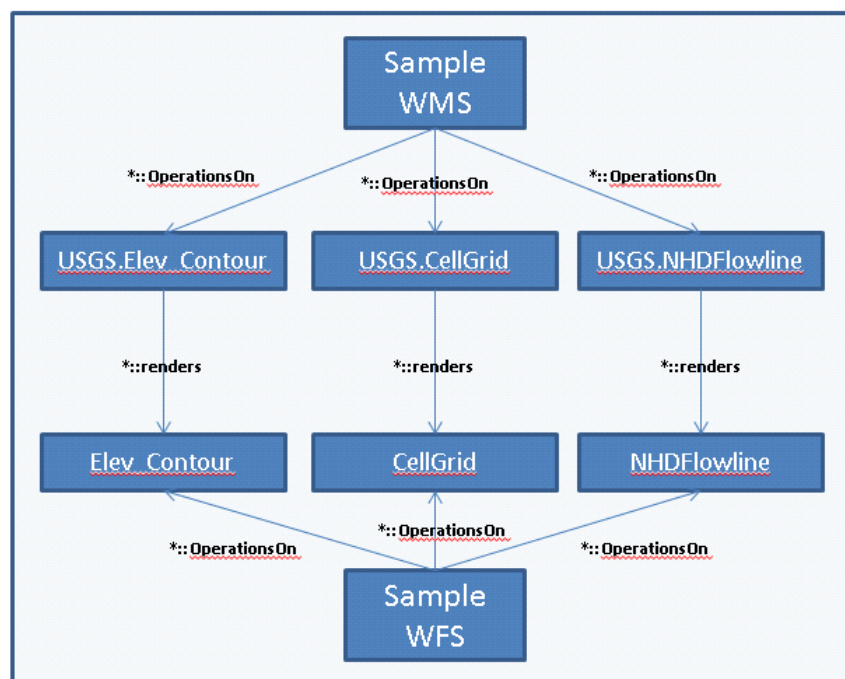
Sample WMS

*:: OperationsOn

*:: OperationsOn

*:: OperationsOn

USGS.Elev_Contour

USGS.CellGrid

USGS.NHDFlowline

*::renders

*::renders

*::renders

Elev_Contour

CellGrid

NHDFlowline

*:: OperationsOn

*:: OperationsOn

*:: OperationsOn

Sample WFS